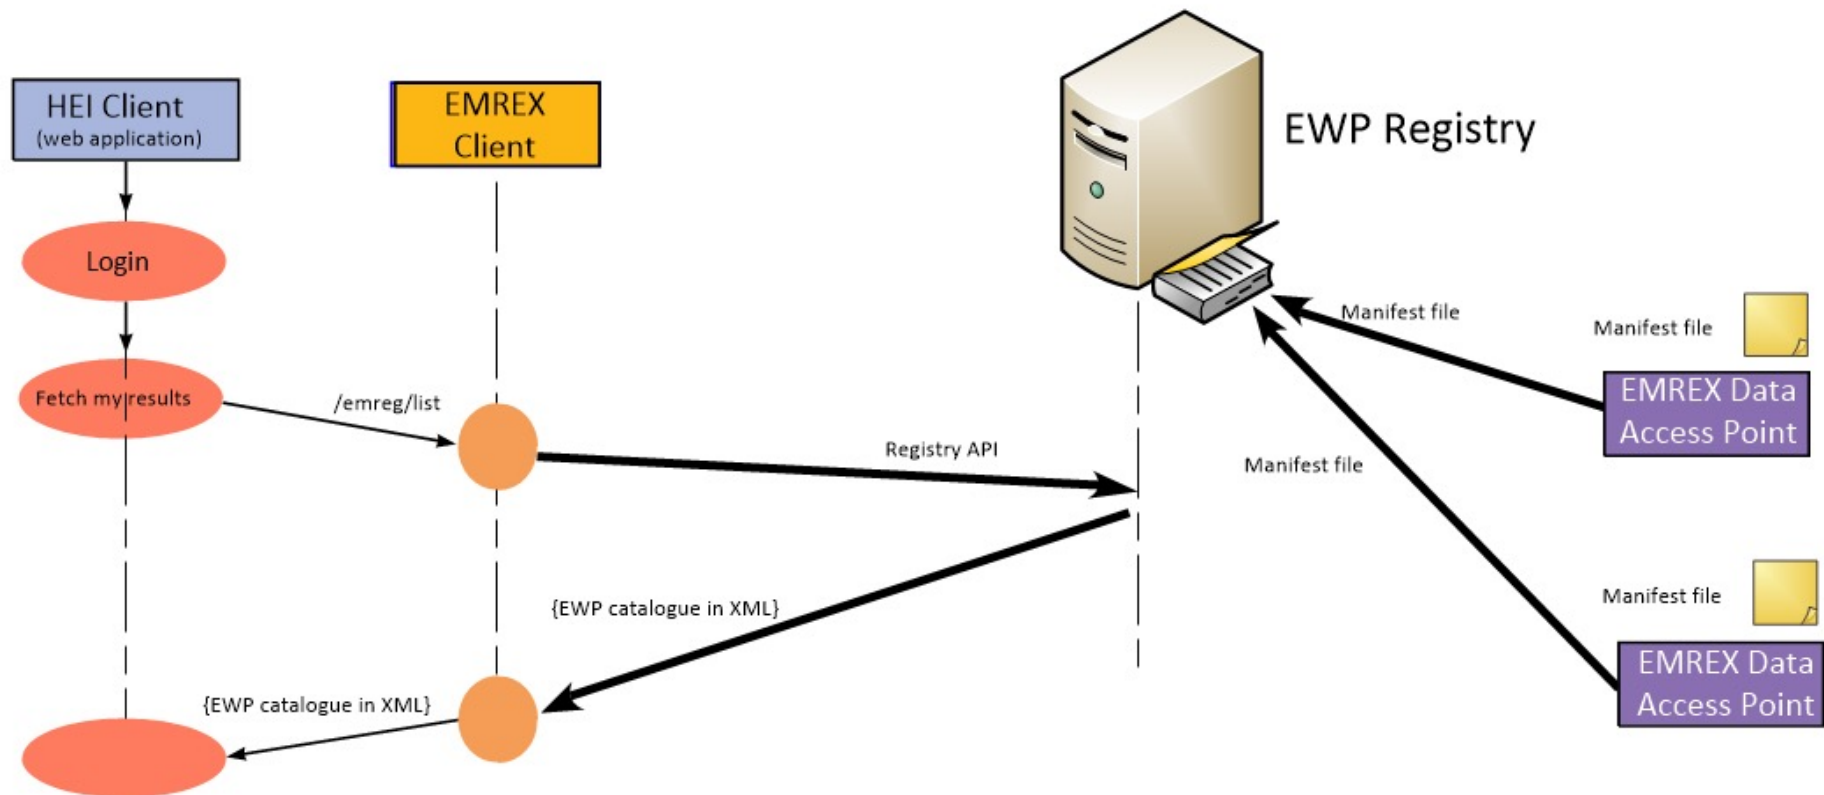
HEI Client
(web application)

EMREX Client

EWP Registry

Login

Fetch my results

/emreg/list

Registry API

Manifest file

Manifest file

EMREX Data Access Point

Manifest file

Manifest file

EMREX Data Access Point

{EWP catalogue in XML}

{EWP catalogue in XML}